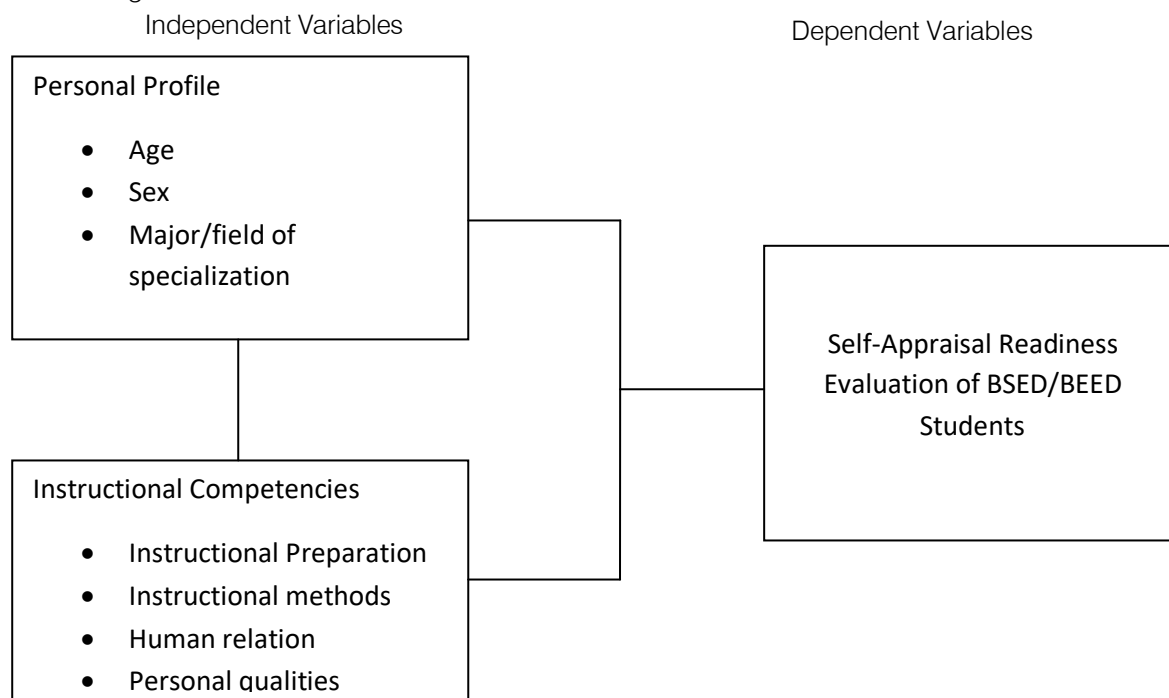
Independent Variables

Dependent Variables

Personal Profile

- Age
- Sex
- Major/field of specialization

Self-Appraisal Readiness Evaluation of BSED/BEED Students

Instructional Competencies

- Instructional Preparation
- Instructional methods
- Human relation
- Personal qualities